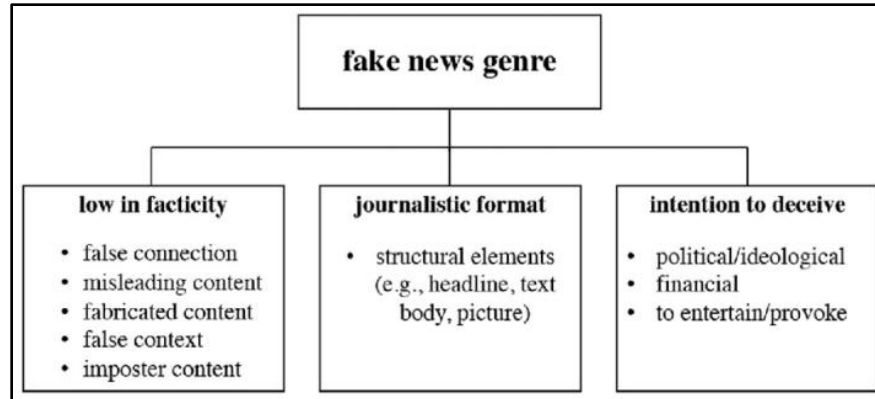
fake news genre

low in facticity
- false connection
- misleading content
- fabricated content
- false context
- imposter content

journalistic format
- structural elements (e.g., headline, text body, picture)

intention to deceive
- political/ideological
- financial
- to entertain/provoke